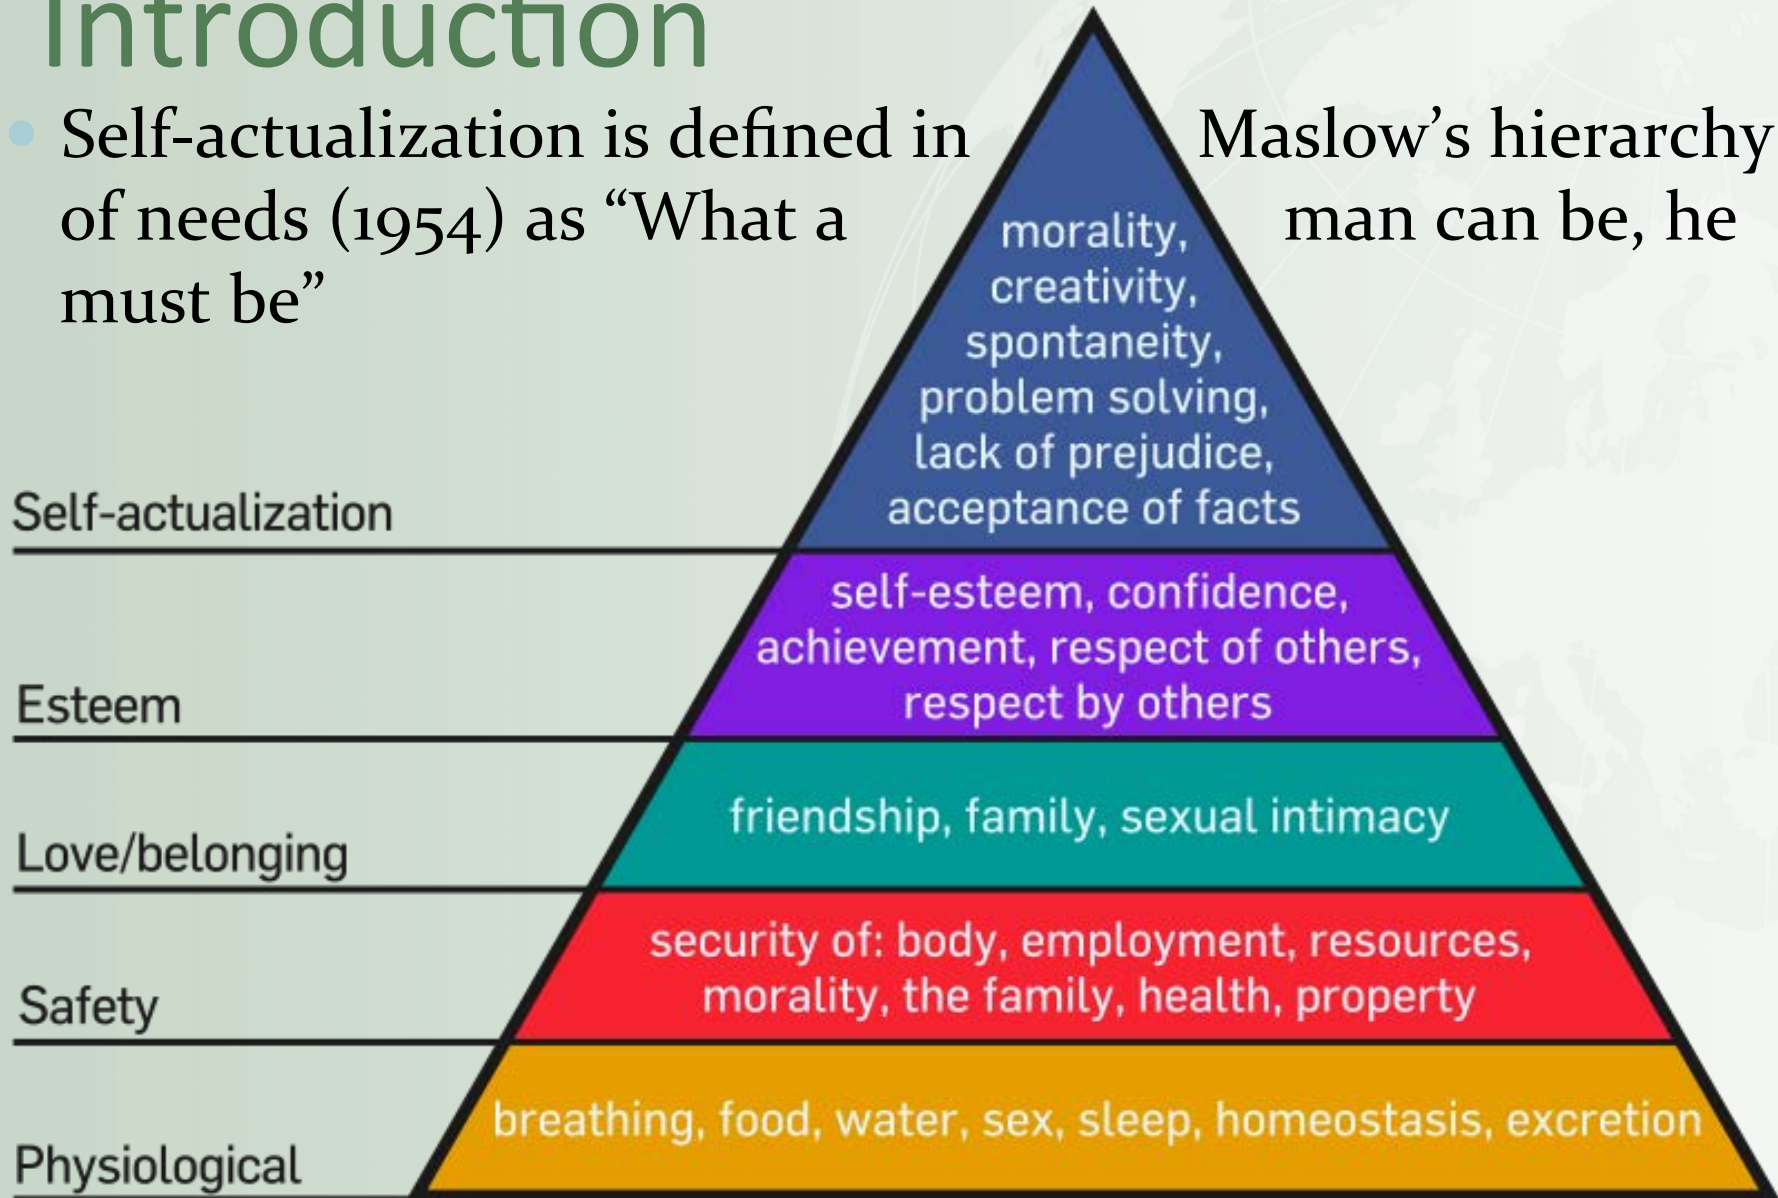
Introduction

Self-actualization is defined in Maslow's hierarchy of needs (1954) as "What a man can be, he must be"

morality, creativity, spontaneity, problem solving, lack of prejudice, acceptance of facts

Self-actualization

self-esteem, confidence, achievement, respect of others, respect by others

Esteem

friendship, family, sexual intimacy

Love/belonging

security of: body, employment, resources, morality, the family, health, property

Safety

breathing, food, water, sex, sleep, homeostasis, excretion

Physiological